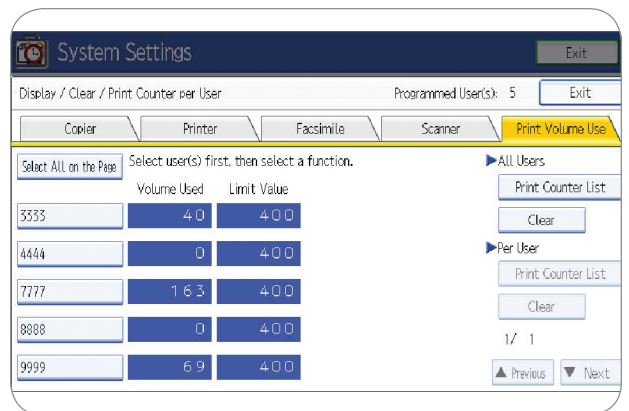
System Settings

Exit

Display / Clear / Print Counter per User

Programmed User(s): 5

Exit

Copier

Printer

Facsimile

Scanner

Print Volume Use

Select All on the Page

Select user(s) first, then select a function.

Volume Used

Limit Value

| | | |
|---|---|---|
| 3333 | 40 | 400 |
| 4444 | 0 | 400 |
| 7777 | 163 | 400 |
| 8888 | 0 | 400 |
| 9999 | 69 | 400 |

▶All Users

Print Counter List

Clear

▶Per User

Print Counter List

Clear

1/ 1

▲ Previous

▼ Next